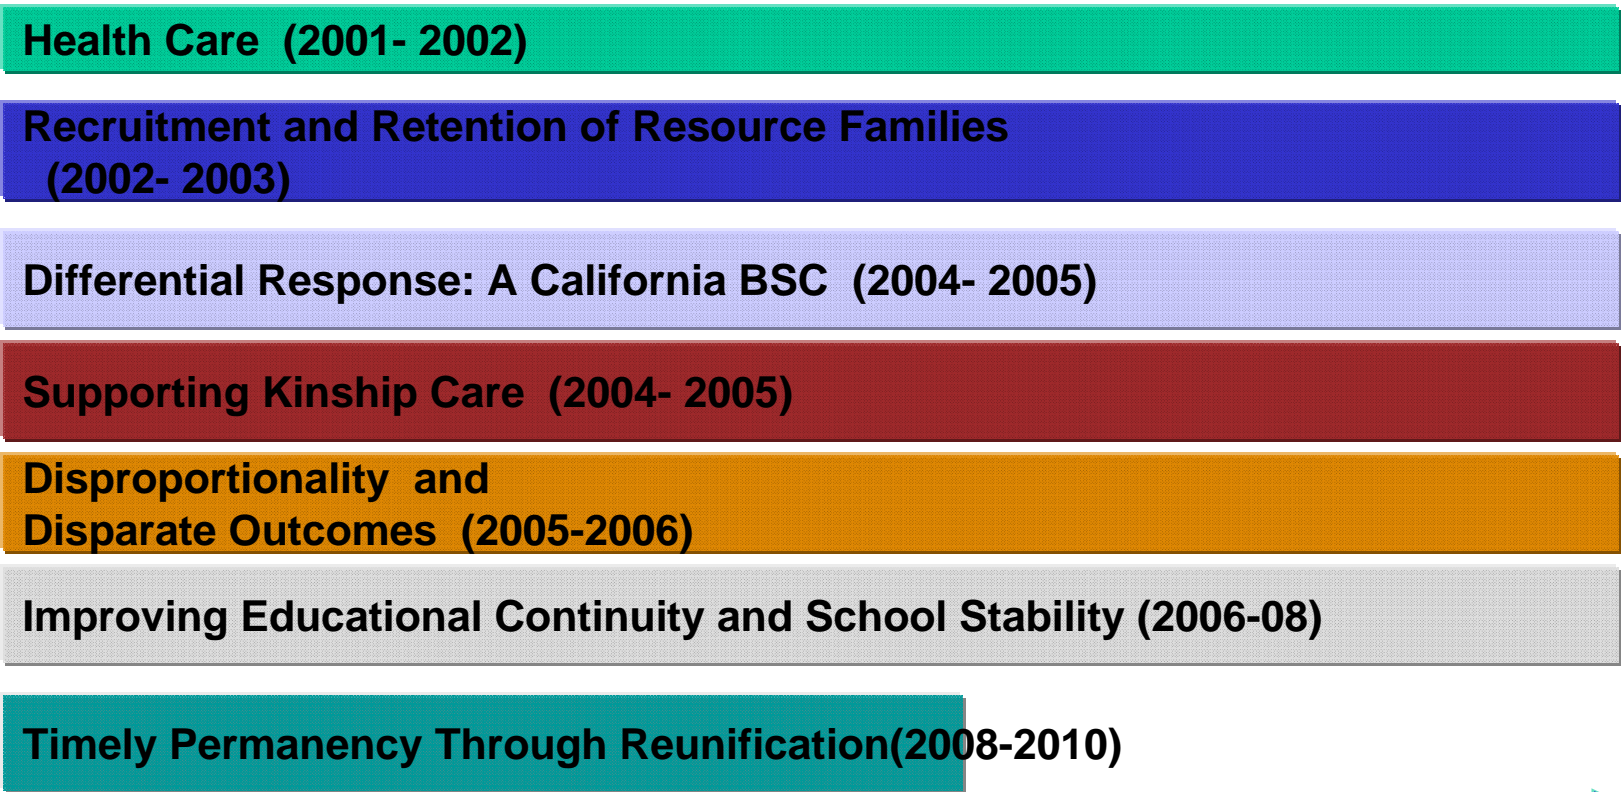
Health Care (2001- 2002)

Recruitment and Retention of Resource Families (2002- 2003)

Differential Response: A California BSC (2004- 2005)

Supporting Kinship Care (2004- 2005)

Disproportionality and Disparate Outcomes (2005-2006)

Improving Educational Continuity and School Stability (2006-08)

Timely Permanency Through Reunification(2008-2010)